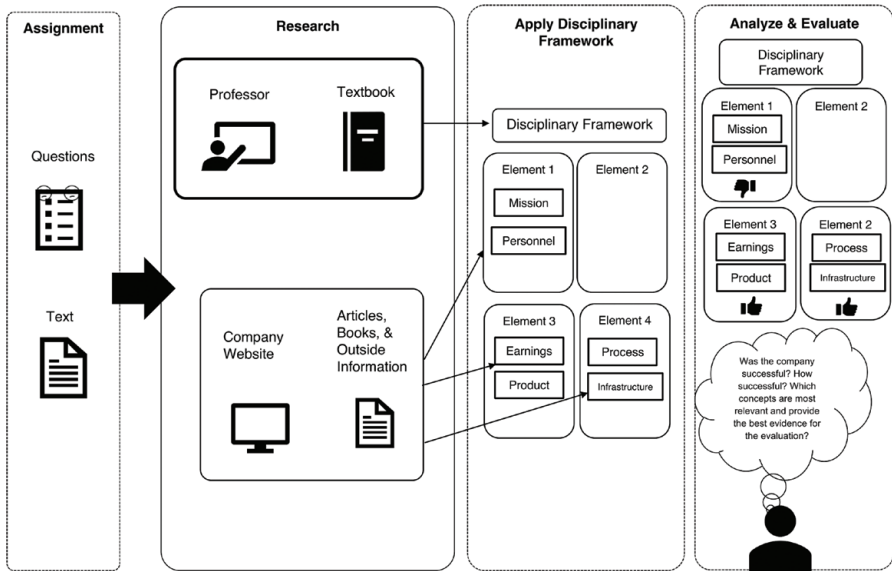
Assignment

Questions

Text

Research

Professor

Textbook

Company Website

Articles, Books, & Outside Information

Apply Disciplinary Framework

Disciplinary Framework

Element 1

Mission

Personnel

Element 2

Element 3

Earnings

Product

Element 4

Process

Infrastructure

Analyze & Evaluate

Disciplinary Framework

Element 1

Mission

Personnel

Element 2

Element 3

Earnings

Product

Element 2

Process

Infrastructure

Was the company successful? How successful? Which concepts are most relevant and provide the best evidence for the evaluation?